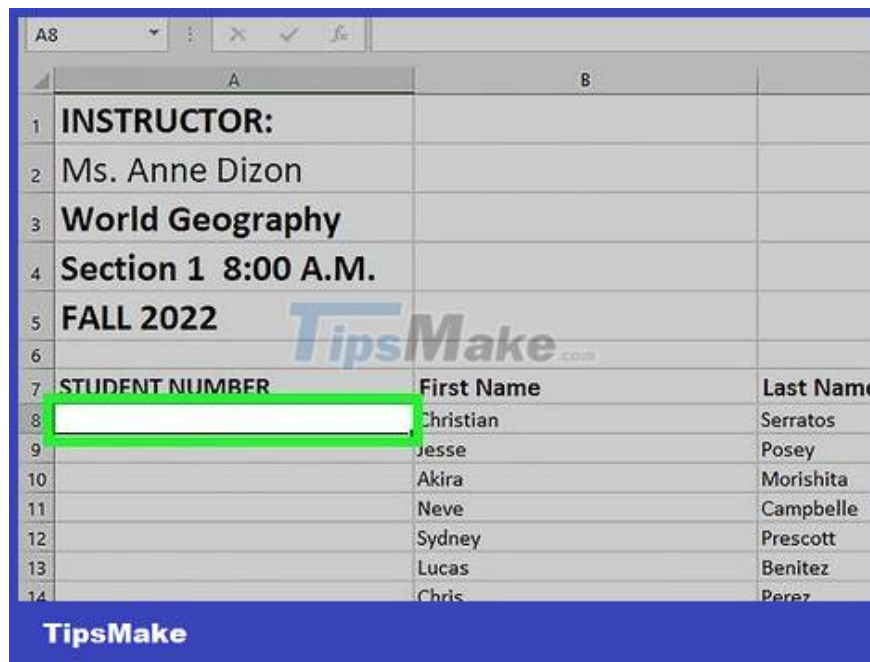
A8

|  | A | B |  |
|---|---|---|---|
| 1 | INSTRUCTOR: |  |  |
| 2 | Ms. Anne Dizon |  |  |
| 3 | World Geography |  |  |
| 4 | Section 1 8:00 A.M. |  |  |
| 5 | FALL 2022 |  |  |
| 6 |  |  |  |
| 7 | STUDENT NUMBER | First Name | Last Name |
| 8 |  | Christian | Serratos |
| 9 |  | Jesse | Posey |
| 10 |  | Akira | Morishita |
| 11 |  | Neve | Campbelle |
| 12 |  | Sydney | Prescott |
| 13 |  | Lucas | Benitez |
| 14 |  | Chris | Perez |

TipsMake.com

TipsMake